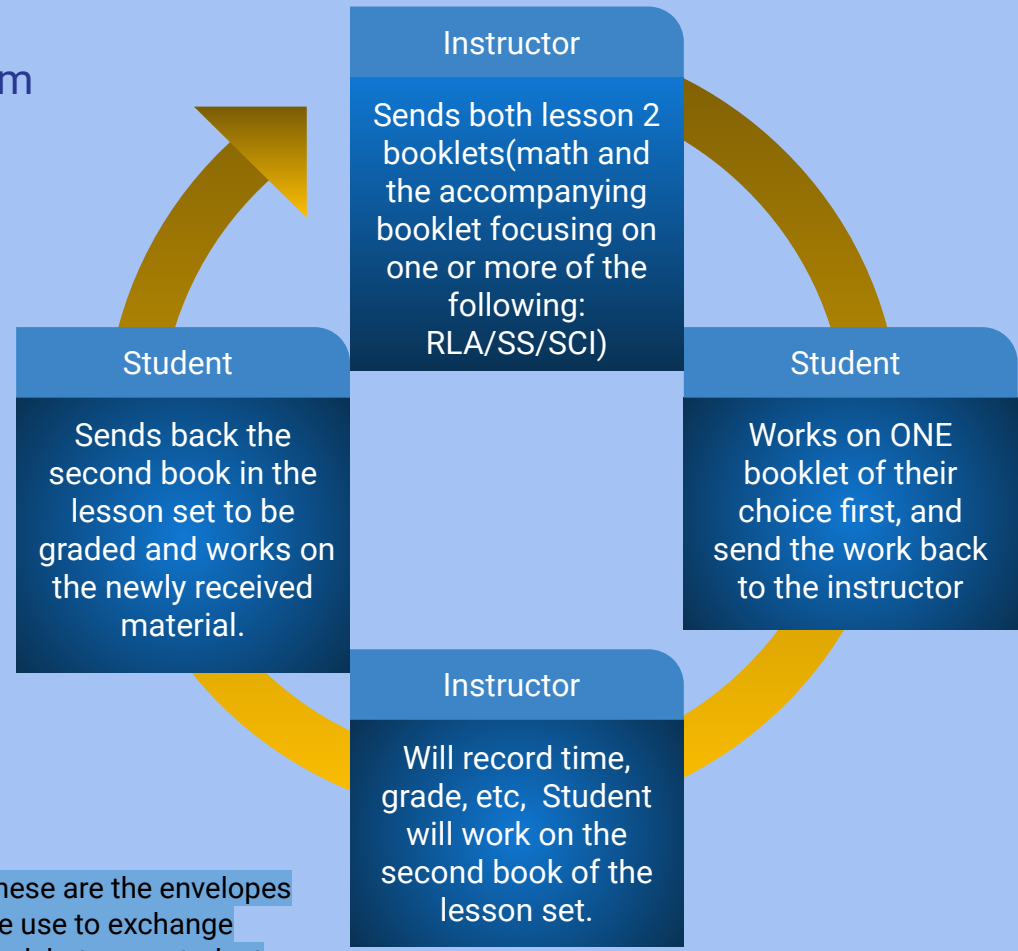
m

Instructor

Sends both lesson 2 booklets(math and the accompanying booklet focusing on one or more of the following: RLA/SS/SCI)

Student

Works on ONE booklet of their choice first, and send the work back to the instructor

Instructor

Will record time, grade, etc, Student will work on the second book of the lesson set.

Student

Sends back the second book in the lesson set to be graded and works on the newly received material.

hese are the envelopes e use to exchange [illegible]